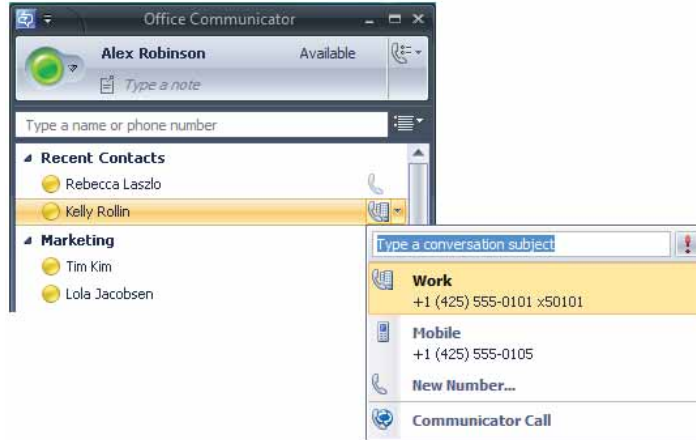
Office Communicator

Alex Robinson

Available

Type a note

Type a name or phone number

Recent Contacts

Rebecca Laszlo

Kelly Rollin

Marketing

Tim Kim

Lola Jacobsen

Type a conversation subject

Work
+1 (425) 555-0101 x50101

Mobile
+1 (425) 555-0105

New Number...

Communicator Call